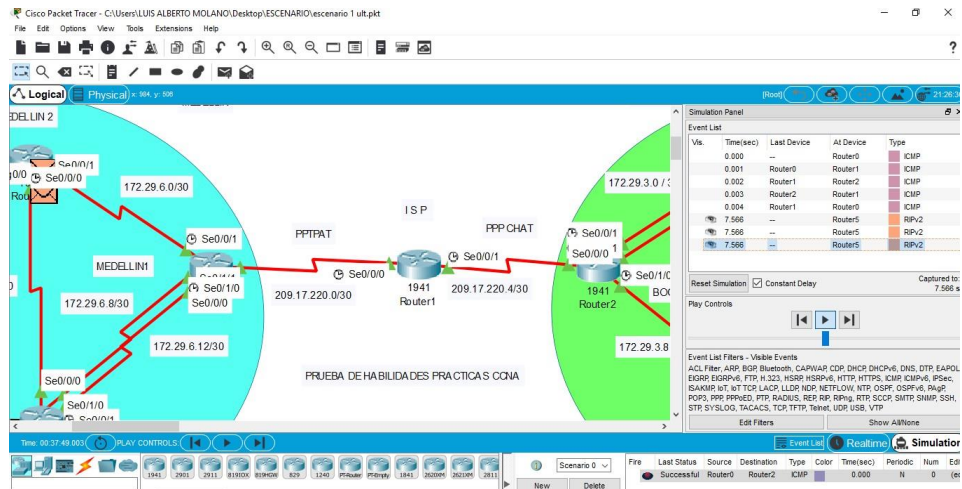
Cisco Packet Tracer - C:\Users\LUIS ALBERTO MOLANO\Desktop\ESCENARIO\escenario 1 ult.pkt

File Edit Options View Tools Extensions Help

Logical Physical x: 984, y: 508

[Root] 21:26:3

MEDELLIN 2

Se0/0/1
0/0 Se0/0/0
Rou

172.29.6.0/30

Se0/0/1

MEDELLIN1

Se0/1/0
Se0/0/0

172.29.6.8/30

172.29.6.12/30

Se0/0/0
Se0/1/0
Se0/0/1

PPTPAT

ISP

PPP CHAT

Se0/0/0

Se0/0/1

1941
Router1

209.17.220.0/30

209.17.220.4/30

172.29.3.0 / 3

Se0/0/1
Se0/0/0

1941
Router2

Se0/1/0

BO

172.29.3.8

PRUEBA DE HABILIDADES PRACTICAS CCNA

Simulation Panel

Event List

| Vis. | Time(sec) | Last Device | At Device | Type |
|---|---|---|---|---|
| | 0.000 | -- | Router0 | ICMP |
| | 0.001 | Router0 | Router1 | ICMP |
| | 0.002 | Router1 | Router2 | ICMP |
| | 0.003 | Router2 | Router1 | ICMP |
| | 0.004 | Router1 | Router0 | ICMP |
| | 7.566 | -- | Router5 | RIPv2 |
| | 7.566 | -- | Router5 | RIPv2 |
| | 7.566 | -- | Router5 | RIPv2 |

Reset Simulation Constant Delay Captured to: 7.566 s

Play Controls

Event List Filters - Visible Events
ACL Filter, ARP, BGP, Bluetooth, CAPWAP, CDP, DHCP, DHCPv6, DNS, DTP, EAPOL, EIGRP, EIGRPv6, FTP, H.323, HSRP, HSRPv6, HTTP, HTTPS, ICMP, ICMPv6, IPSec, ISAKMP, IoT, IoT TCP, LACP, LLDP, NDP, NETFLOW, NTP, OSPF, OSPFv6, PAgP, POP3, PPP, PPPoED, PTP, RADIUS, REP, RIP, RIPng, RTP, SCCP, SMTP, SNMP, SSH, STP, SYSLOG, TACACS, TCP, TFTP, Telnet, UDP, USB, VTP

Edit Filters Show All/None

Time: 00:37:49.003 PLAY CONTROLS:

Event List Realtime Simulation

1941 2901 2911 819IOX 819HGW 829 1240 PT-Router PT-Empty 1841 2620XM 2621XM 2811

Scenario 0

New Delete

| Fire | Last Status | Source | Destination | Type | Color | Time(sec) | Periodic | Num | Edi |
|---|---|---|---|---|---|---|---|---|---|
| | Successful | Router0 | Router2 | ICMP | | 0.000 | N | 0 | (ed |

?